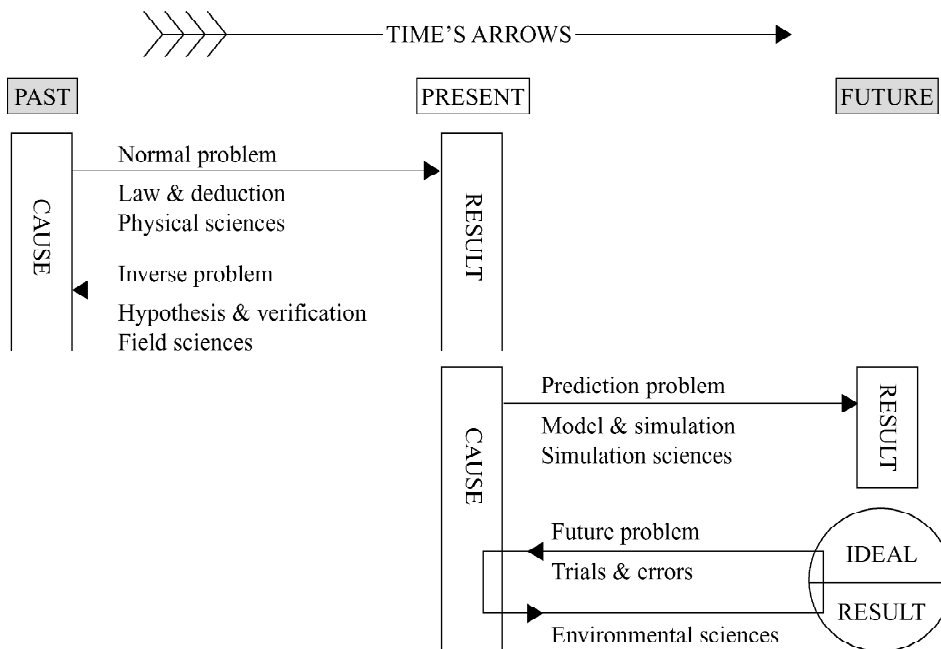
TIME'S ARROWS

PAST

PRESENT

FUTURE

CAUSE

Normal problem

Law & deduction
Physical sciences

Inverse problem

Hypothesis & verification
Field sciences

RESULT

CAUSE

Prediction problem

Model & simulation
Simulation sciences

RESULT

Future problem

Trials & errors

Environmental sciences

IDEAL

RESULT